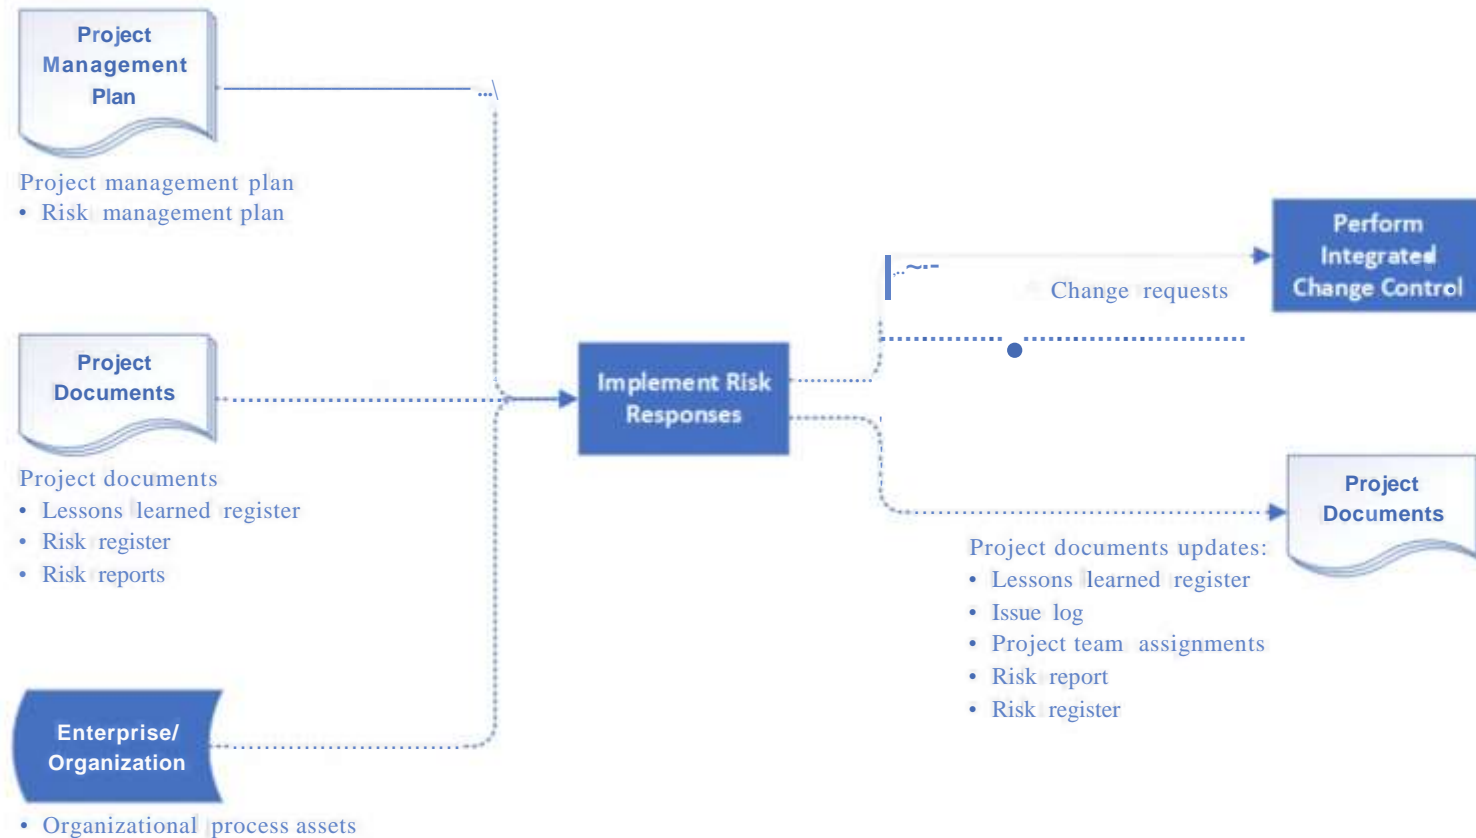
Project Management Plan

Project management plan
• Risk management plan

Project Documents

Project documents
• Lessons learned register
• Risk register
• Risk reports

Enterprise/ Organization

• Organizational process assets

Implement Risk Responses

Change requests

Perform Integrated Change Control

Project Documents

Project documents updates:
• Lessons learned register
• Issue log
• Project team assignments
• Risk report
• Risk register